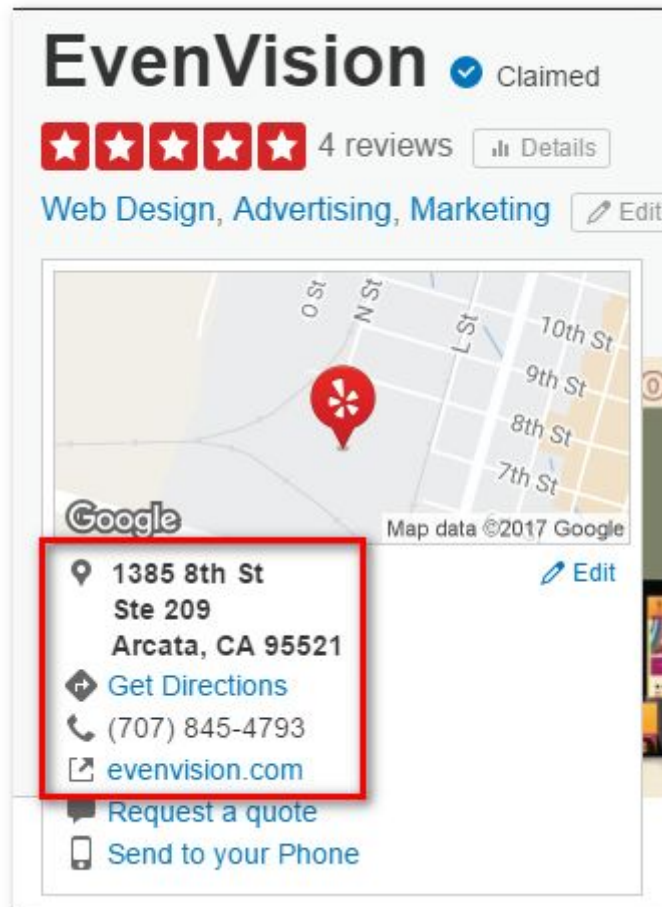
EvenVision Claimed

4 reviews Details

Web Design, Advertising, Marketing Edit

O St
N St
L St
10th St
9th St
8th St
7th St
Google
Map data ©2017 Google

1385 8th St
Ste 209
Arcata, CA 95521
Edit
Get Directions
(707) 845-4793
evenvision.com
Request a quote
Send to your Phone